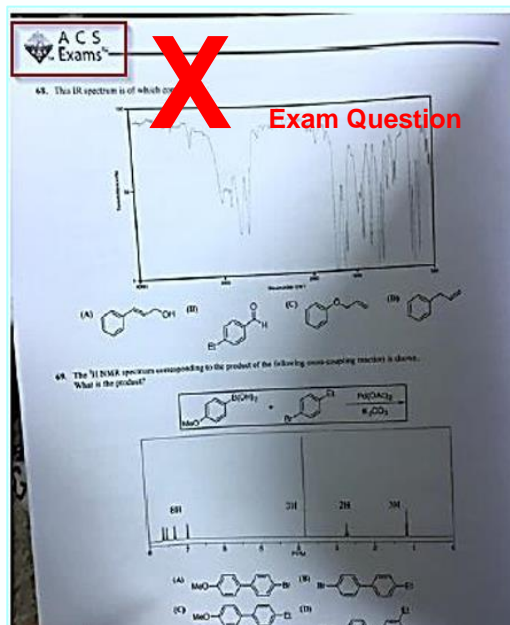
ACS Exams

X

Exam Question

68. This IR spectrum is of which co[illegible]

Transmittance

Wavenumber (cm⁻¹)

(A) OH (B) O H Br (C) O (D)

69. The ¹H NMR spectrum corresponding to the product of the following cross-coupling reaction is shown. What is the product?

MeO B(OH)₂ + Br Et $\xrightarrow[K_2CO_3]{Pd(OAc)_2}$

8H 3H 2H 3H

PPM

(A) MeO Br (B) Br Et

(C) MeO Et (D) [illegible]